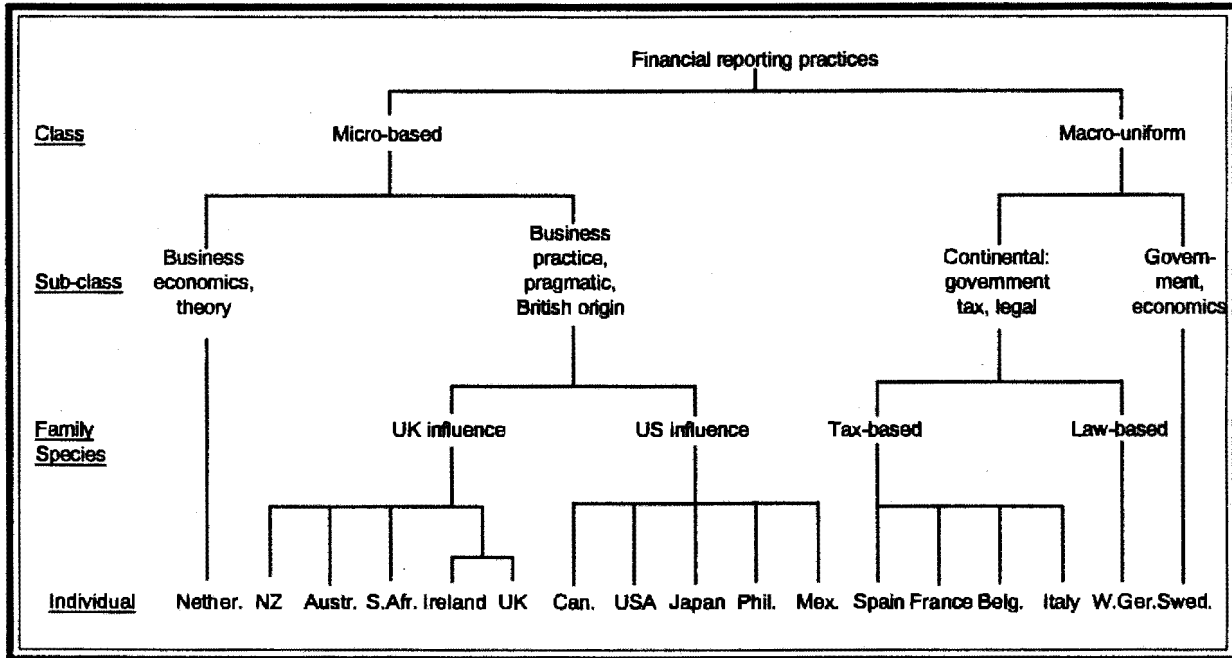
Financial reporting practices

Class

Micro-based

Macro-uniform

Sub-class

Business economics, theory

Business practice, pragmatic, British origin

Continental: government tax, legal

Govern-ment, economics

Family
Species

UK influence

US influence

Tax-based

Law-based

Individual

Nether. NZ Austr. S.Afr. Ireland UK Can. USA Japan Phil. Mex. Spain France Belg. Italy W.Ger. Swed.